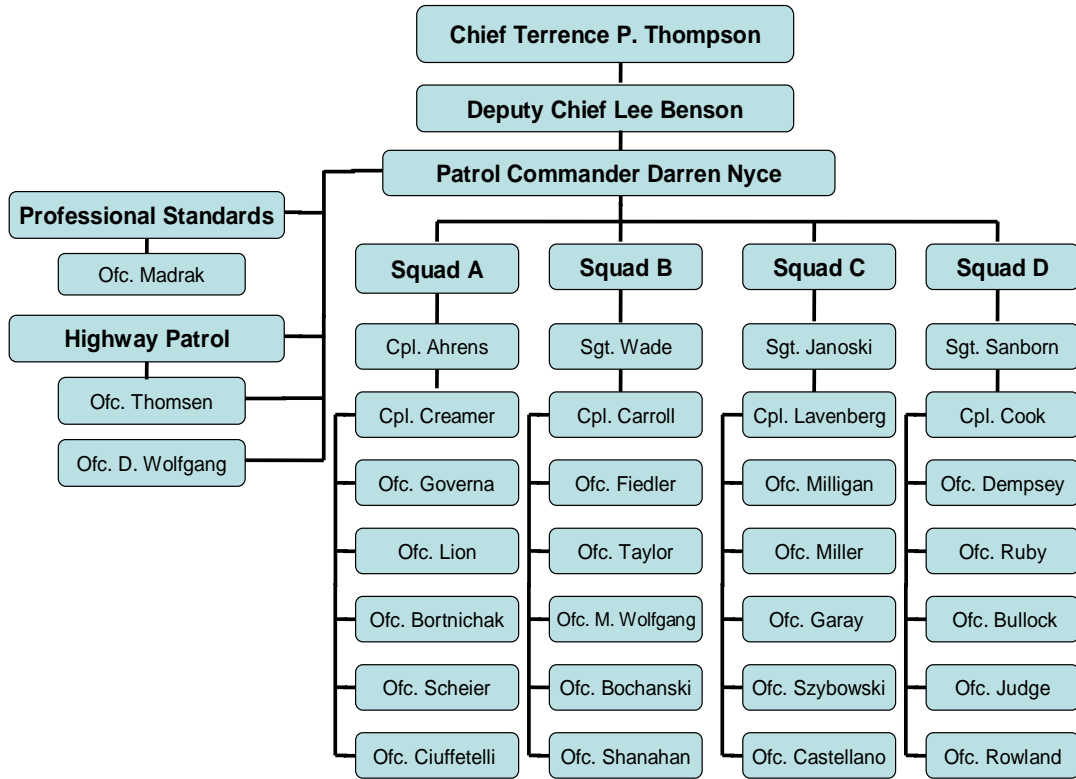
Chief Terrence P. Thompson

Deputy Chief Lee Benson

Patrol Commander Darren Nyce

Professional Standards

Ofc. Madrak

Highway Patrol

Ofc. Thomsen

Ofc. D. Wolfgang

Squad A

Cpl. Ahrens

Cpl. Creamer

Ofc. Governa

Ofc. Lion

Ofc. Bortnichak

Ofc. Scheier

Ofc. Ciuffetelli

Squad B

Sgt. Wade

Cpl. Carroll

Ofc. Fiedler

Ofc. Taylor

Ofc. M. Wolfgang

Ofc. Bochanski

Ofc. Shanahan

Squad C

Sgt. Janoski

Cpl. Lavenberg

Ofc. Milligan

Ofc. Miller

Ofc. Garay

Ofc. Szybowski

Ofc. Castellano

Squad D

Sgt. Sanborn

Cpl. Cook

Ofc. Dempsey

Ofc. Ruby

Ofc. Bullock

Ofc. Judge

Ofc. Rowland